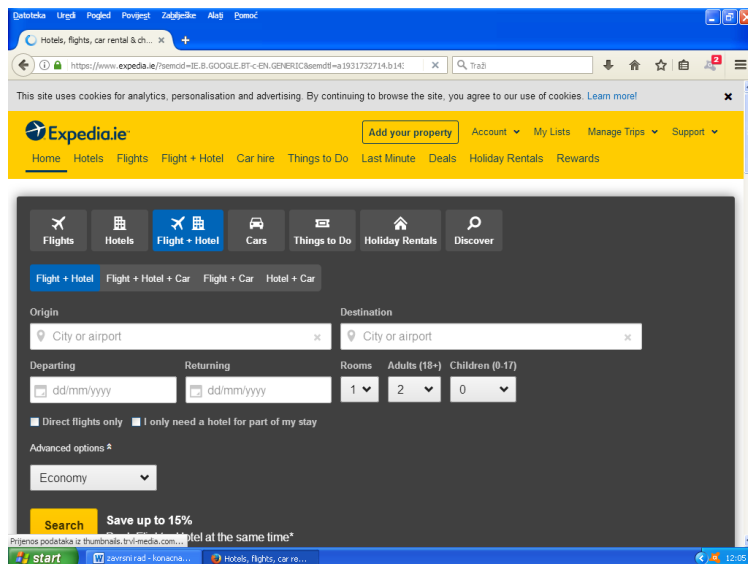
Datoteka Uredi Pogled Povijest Zabilješke Alati Pomoć

Hotels, flights, car rental & ch... ×

https://www.expedia.ie/?semcid=IE.B.GOOGLE.BT-c-EN.GENERIC&semdtl=a1931732714.b1 ×

Traži

2

This site uses cookies for analytics, personalisation and advertising. By continuing to browse the site, you agree to our use of cookies. Learn more!

Expedia.ie

Add your property Account My Lists Manage Trips Support

Home Hotels Flights Flight + Hotel Car hire Things to Do Last Minute Deals Holiday Rentals Rewards

Flights Hotels Flight + Hotel Cars Things to Do Holiday Rentals Discover

Flight + Hotel Flight + Hotel + Car Flight + Car Hotel + Car

Origin

City or airport

Destination

City or airport

Departing

dd/mm/yyyy

Returning

dd/mm/yyyy

Rooms

1

Adults (18+)

2

Children (0-17)

0

Direct flights only I only need a hotel for part of my stay

Advanced options

Economy

Search

Save up to 15%

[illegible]otel at the same time*

Prijenos podataka iz thumbnails.trvl-media.com...

start

zavrsni rad - konacna...

Hotels, flights, car re...

12:05